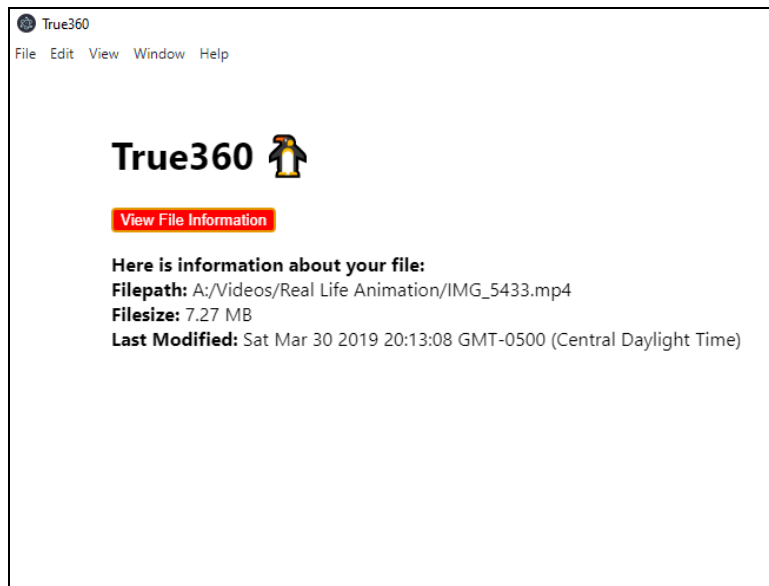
True360

File Edit View Window Help

True360 🐧

View File Information

**Here is information about your file:**
**Filepath:** A:/Videos/Real Life Animation/IMG_5433.mp4
**Filesize:** 7.27 MB
**Last Modified:** Sat Mar 30 2019 20:13:08 GMT-0500 (Central Daylight Time)